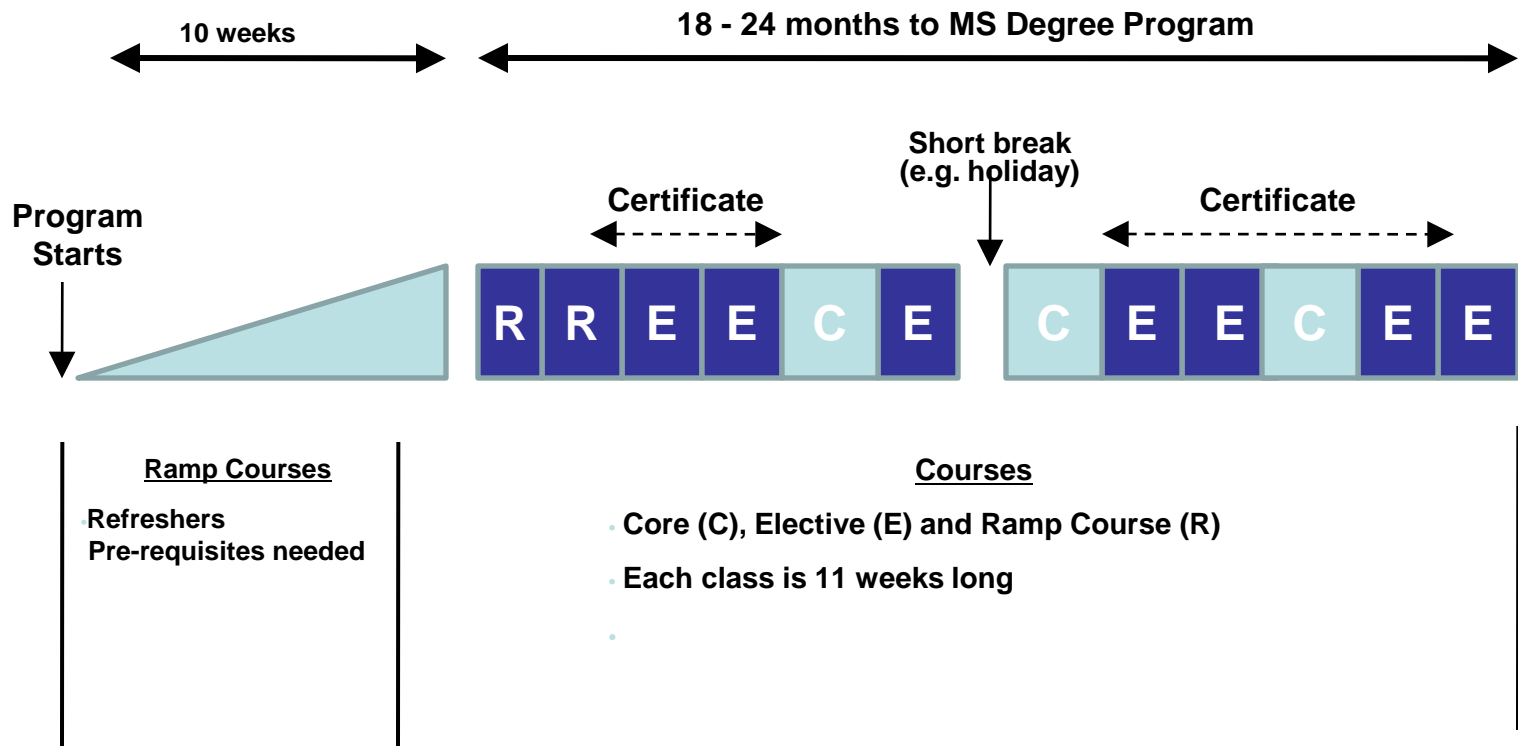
10 weeks

18 - 24 months to MS Degree Program

Short break (e.g. holiday)

Program Starts

Certificate

Certificate

R R E E C E C E E C E E

Ramp Courses

Refreshers
Pre-requisites needed

Courses

Core (C), Elective (E) and Ramp Course (R)

Each class is 11 weeks long